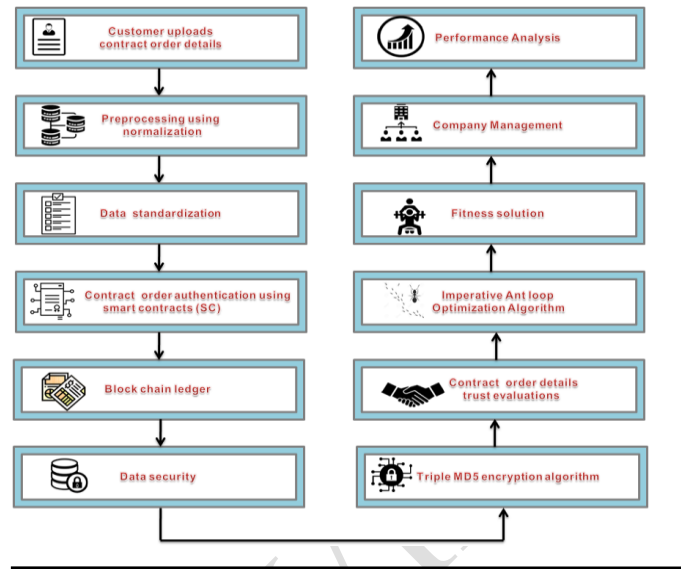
Customer uploads contract order details

Preprocessing using normalization

Data standardization

Contract order authentication using smart contracts (SC)

Block chain ledger

Data security

Triple MD5 encryption algorithm

Contract order details trust evaluations

Imperative Ant loop Optimization Algorithm

Fitness solution

Company Management

Performance Analysis